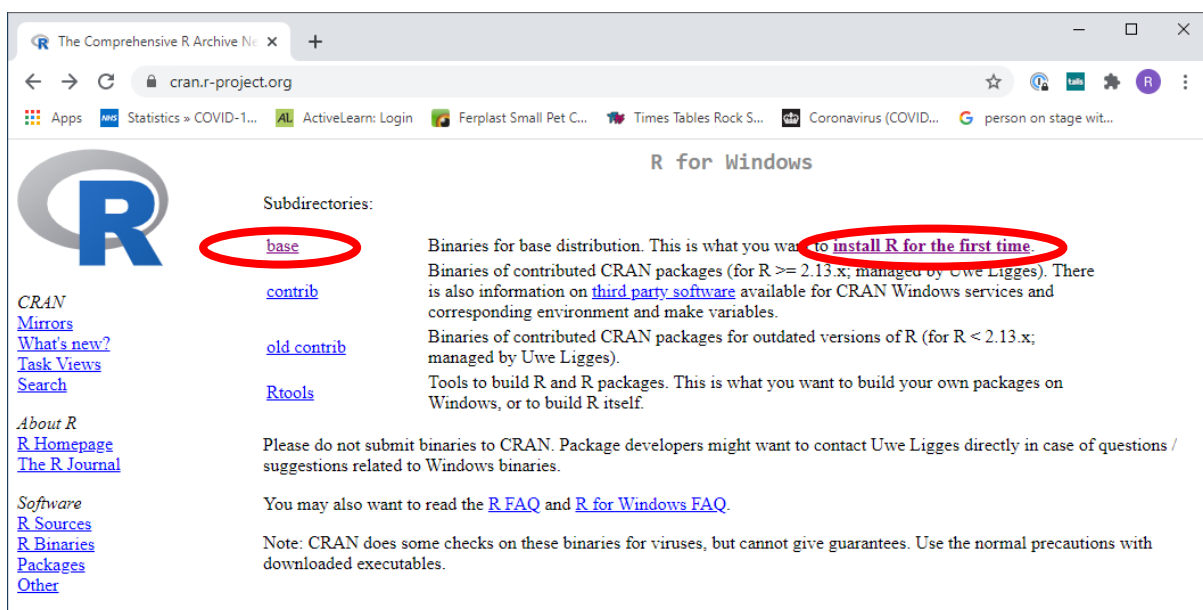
The Comprehensive R Archive Ne ×
+
cran.r-project.org
Apps Statistics » COVID-1... ActiveLearn: Login Ferplast Small Pet C... Times Tables Rock S... Coronavirus (COVID... person on stage wit...

R for Windows

CRAN
Mirrors
What's new?
Task Views
Search

About R
R Homepage
The R Journal

Software
R Sources
R Binaries
Packages
Other

Subdirectories:

| | |
|---|---|
| base | Binaries for base distribution. This is what you want to install R for the first time. |
| contrib | Binaries of contributed CRAN packages (for R >= 2.13.x; managed by Uwe Ligges). There is also information on third party software available for CRAN Windows services and corresponding environment and make variables. |
| old contrib | Binaries of contributed CRAN packages for outdated versions of R (for R < 2.13.x; managed by Uwe Ligges). |
| Rtools | Tools to build R and R packages. This is what you want to build your own packages on Windows, or to build R itself. |

Please do not submit binaries to CRAN. Package developers might want to contact Uwe Ligges directly in case of questions / suggestions related to Windows binaries.

You may also want to read the R FAQ and R for Windows FAQ.

Note: CRAN does some checks on these binaries for viruses, but cannot give guarantees. Use the normal precautions with downloaded executables.